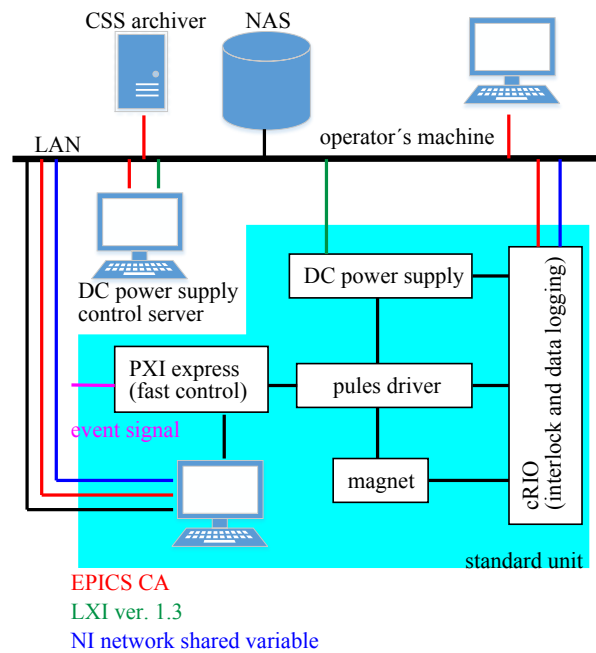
CSS archiver

NAS

LAN

operator´s machine

DC power supply control server

DC power supply

cRIO (interlock and data logging)

PXI express (fast control)

pules driver

event signal

magnet

standard unit

EPICS CA

LXI ver. 1.3

NI network shared variable